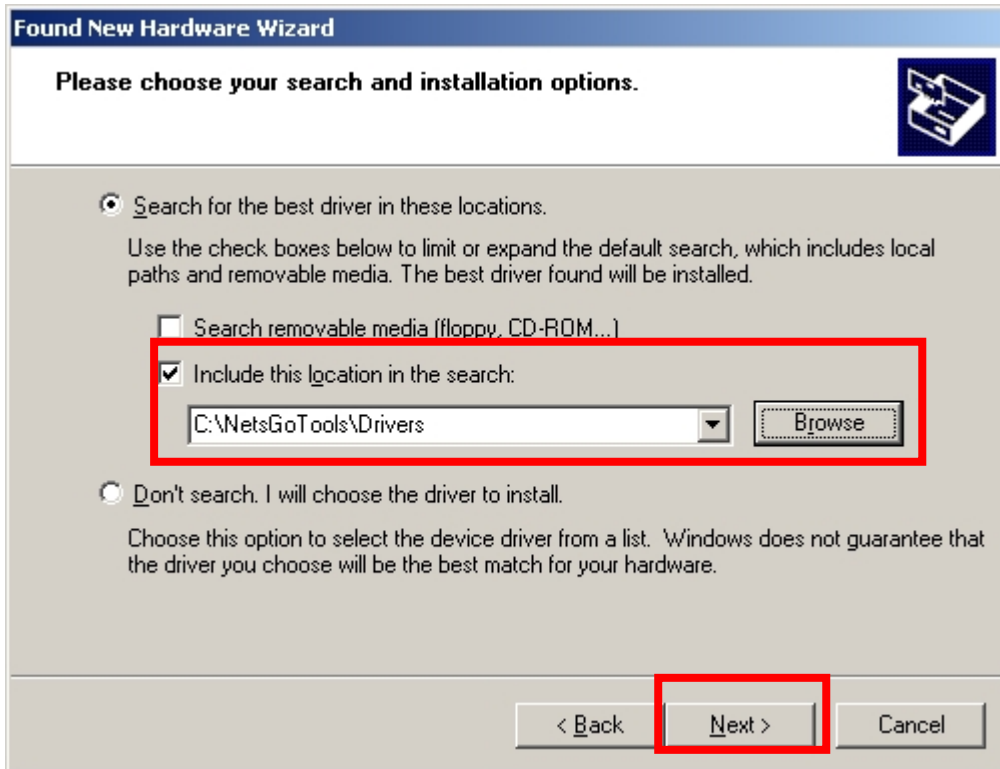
Found New Hardware Wizard

Please choose your search and installation options.

Search for the best driver in these locations.

Use the check boxes below to limit or expand the default search, which includes local paths and removable media. The best driver found will be installed.

Search removable media (floppy, CD-ROM...)

Include this location in the search:

C:\NetsGoTools\Drivers

Browse

Don't search. I will choose the driver to install.

Choose this option to select the device driver from a list. Windows does not guarantee that the driver you choose will be the best match for your hardware.

< Back

Next >

Cancel